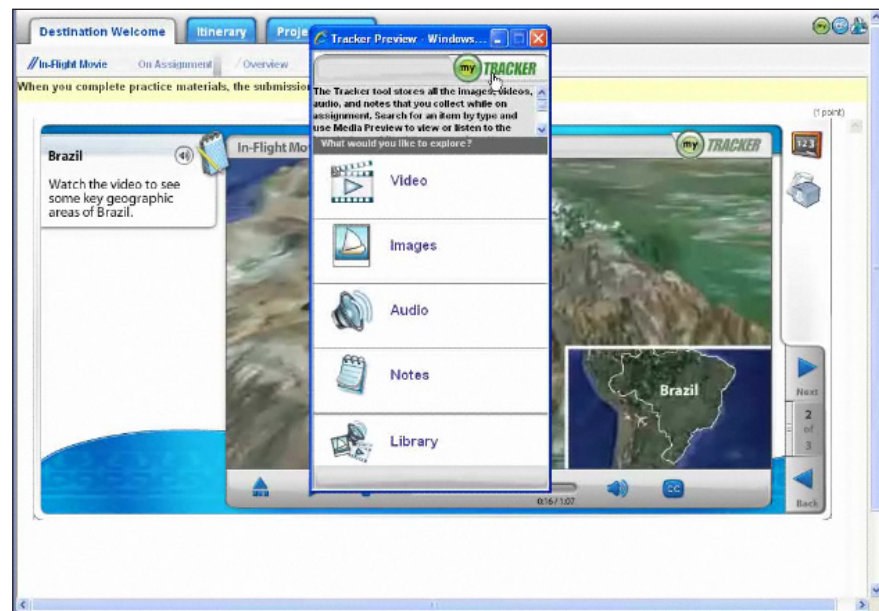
Destination Welcome
Itinerary
Proje
Tracker Preview - Windows...
In-Flight Movie
On Assignment
Overview
When you complete practice materials, the submissio
my TRACKER
The Tracker tool stores all the images, videos, audio, and notes that you collect while on assignment. Search for an item by type and use Media Preview to view or listen to the
What would you like to explore?
Video
Images
Audio
Notes
Library
(1 point)
Brazil
Watch the video to see some key geographic areas of Brazil.
In-Flight Mo
my TRACKER
123
Brazil
Next
2 of 3
Back
0:16 / 1:07
CC